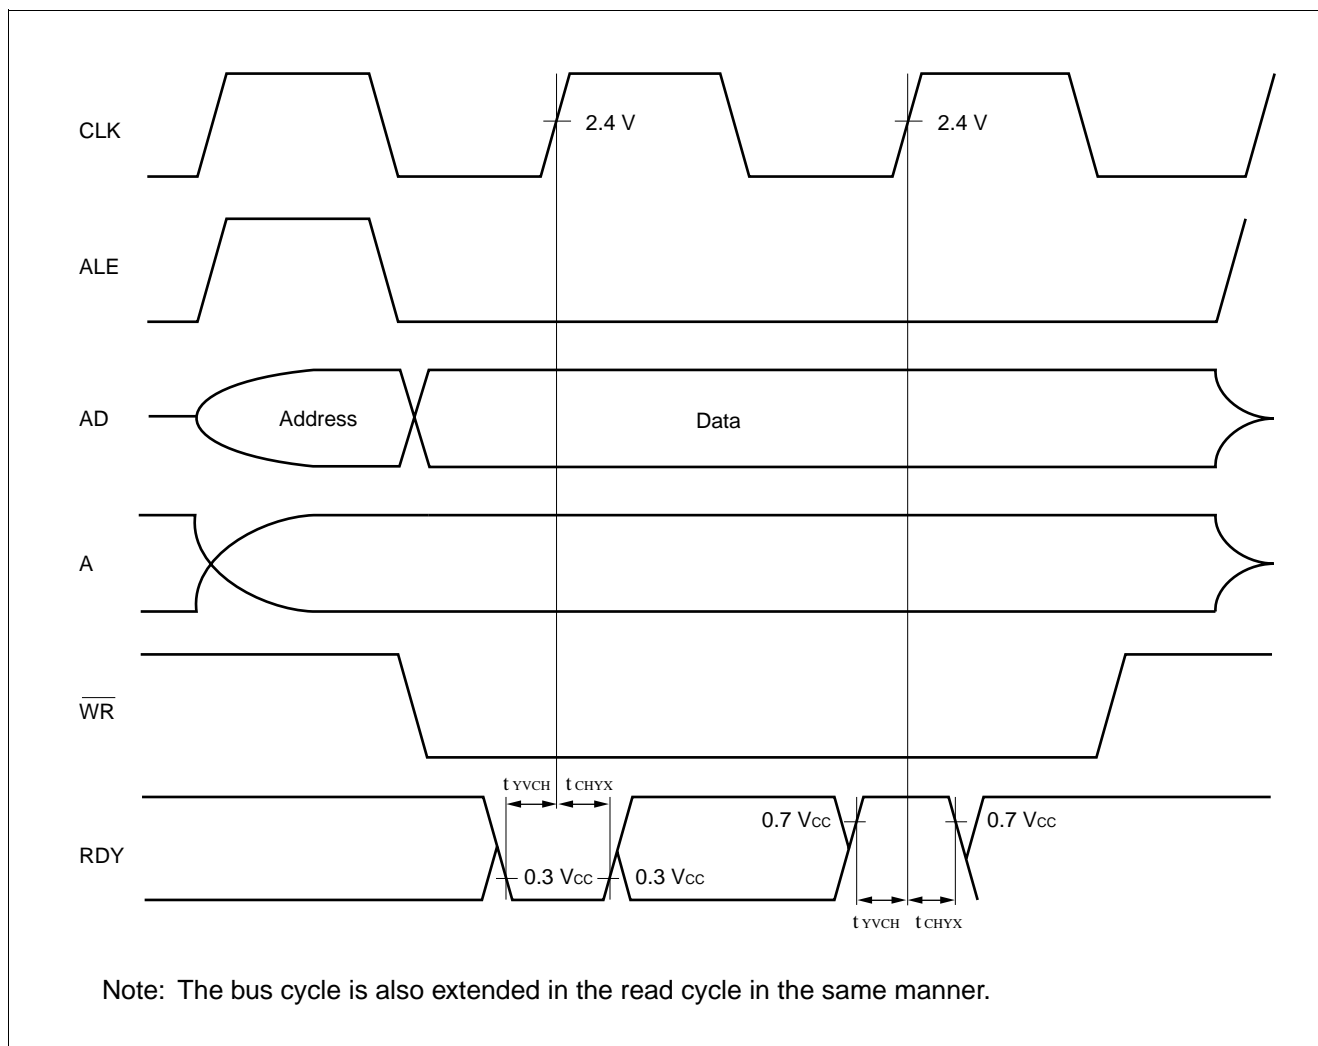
CLK

2.4 V

2.4 V

ALE

AD

Address

Data

A

$\overline{WR}$

RDY

$t_{YVCH}$ $t_{CHYX}$

0.3 Vcc

0.3 Vcc

0.7 Vcc

0.7 Vcc

$t_{YVCH}$ $t_{CHYX}$

Note: The bus cycle is also extended in the read cycle in the same manner.